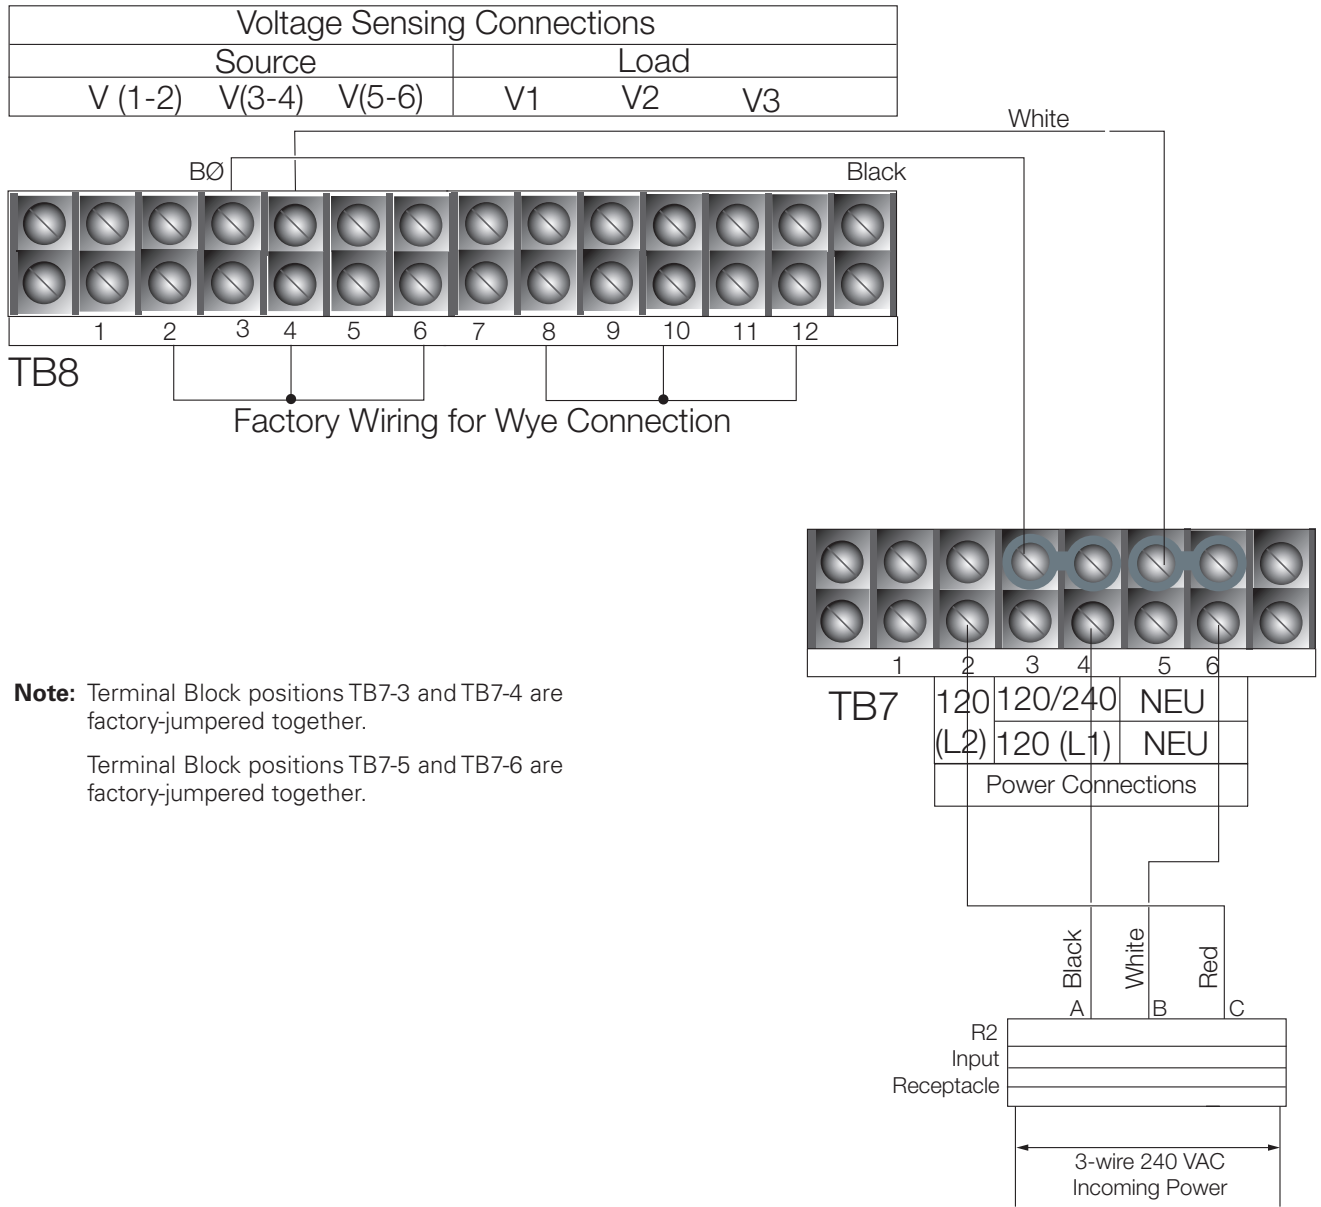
| Voltage Sensing Connections | | | | | |
|---|---|---|---|---|---|
| Source | | | Load | | |
| V (1-2) | V(3-4) | V(5-6) | V1 | V2 | V3 |

White

BØ

Black

1 2 3 4 5 6 7 8 9 10 11 12

TB8

Factory Wiring for Wye Connection

1 2 3 4 5 6

TB7

| 120 | 120/240 | NEU |
|---|---|---|
| (L2) | 120 (L1) | NEU |
| Power Connections | | |

**Note:** Terminal Block positions TB7-3 and TB7-4 are factory-jumpered together.

Terminal Block positions TB7-5 and TB7-6 are factory-jumpered together.

Black White Red

A B C

R2
Input
Receptacle

3-wire 240 VAC
Incoming Power